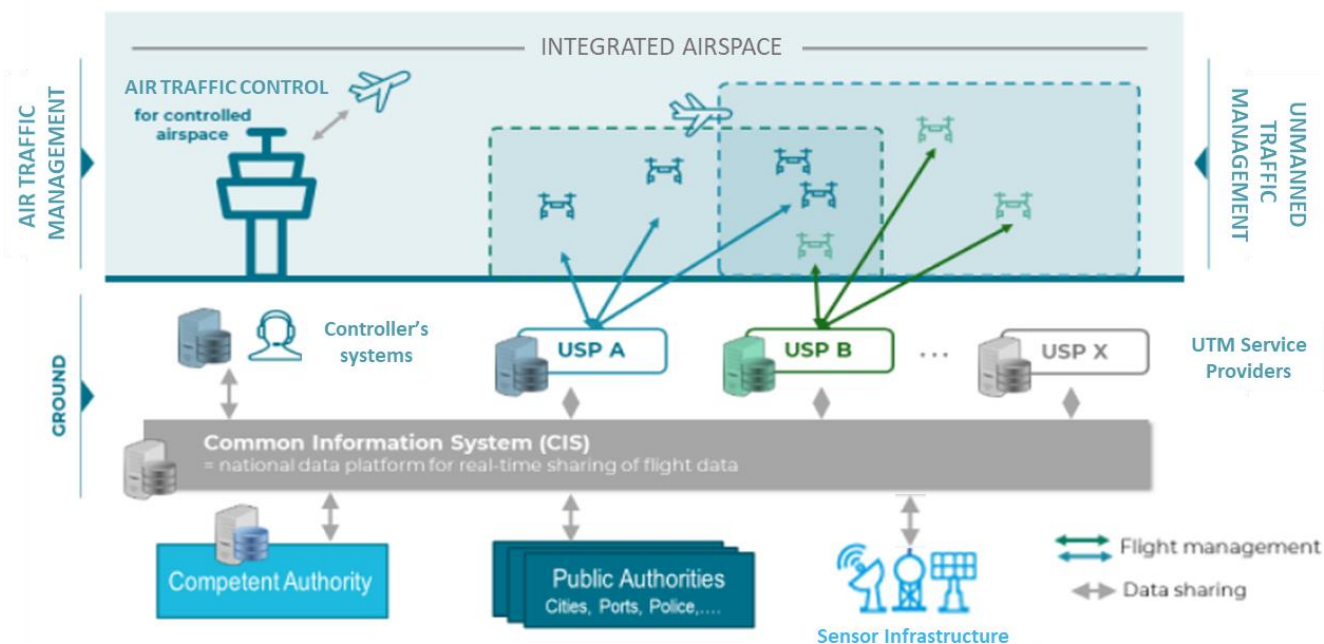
AIR TRAFFIC MANAGEMENT

INTEGRATED AIRSPACE

AIR TRAFFIC CONTROL for controlled airspace

UNMANNED TRAFFIC MANAGEMENT

GROUND

Controller's systems

USP A

USP B

...

USP X

UTM Service Providers

Common Information System (CIS)
= national data platform for real-time sharing of flight data

Competent Authority

Public Authorities
Cities, Ports, Police,....

Sensor Infrastructure

Flight management

Data sharing